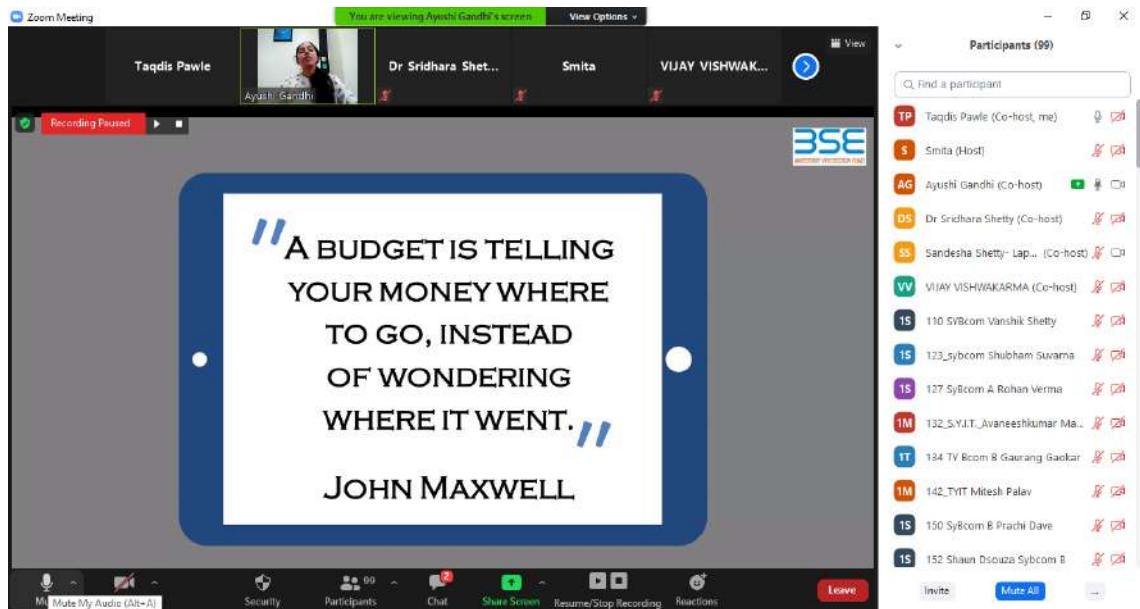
Zoom Meeting

You are viewing Ayushi Gandhi's screen

View Options

Taqdis Pawle

Ayushi Gandhi

Dr Sridhara Shet...

Smita

VIJAY VISHWAK...

View

Recording Paused

BSE

"A BUDGET IS TELLING YOUR MONEY WHERE TO GO, INSTEAD OF WONDERING WHERE IT WENT."

JOHN MAXWELL

Participants (99)

Find a participant

TP Taqdis Pawle (Co-host, me)

S Smita (Host)

AG Ayushi Gandhi (Co-host)

DS Dr Sridhara Shetty (Co-host)

SS Sandesha Shetty- Lap... (Co-host)

VV VIJAY VISHWAKARMA (Co-host)

1S 110 SYBcom Vanshik Shetty

1S 123_sybcom Shubham Suvarna

1S 127 SyBcom A Rohan Verma

1M 132_S.Y.I.T._Avaneeshkumar Ma...

1T 134 TY Bcom B Gaurang Gaokar

1M 142_TYIT Mitesh Palav

1S 150 SyBcom B Prachi Dave

1S 152 Shaun Dsouza Sybcom B

Mute My Audio (Alt+A)

Security

99 Participants

2 Chat

Share Screen

Resume/Stop Recording

Reactions

Leave

Invite

Mute All

...